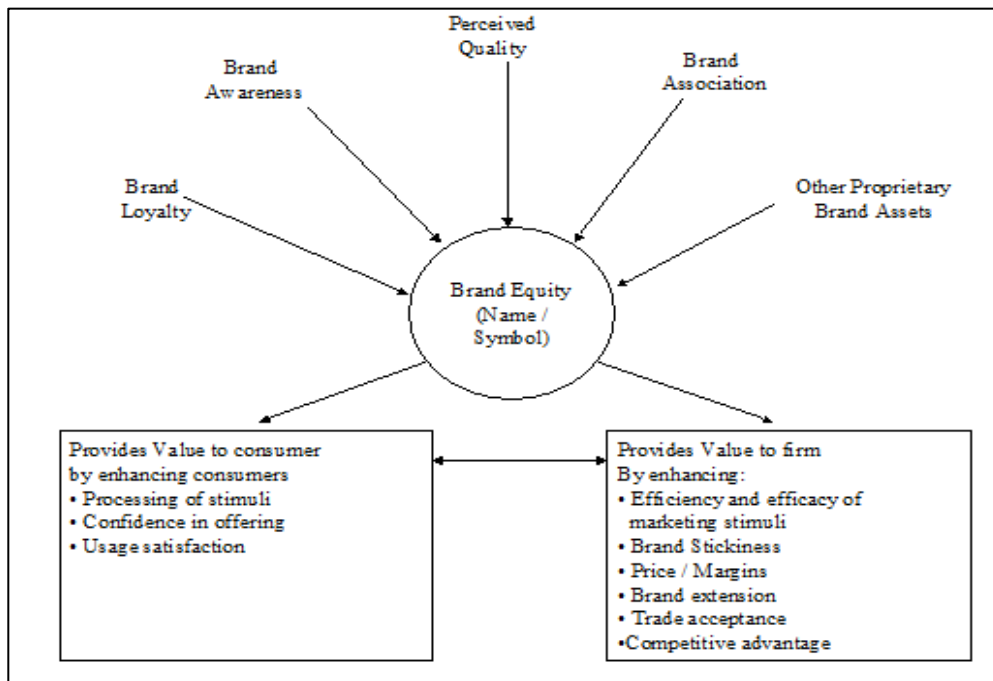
Perceived Quality

Brand Awareness

Brand Association

Brand Loyalty

Other Proprietary Brand Assets

Brand Equity (Name / Symbol)

Provides Value to consumer by enhancing consumers
• Processing of stimuli
• Confidence in offering
• Usage satisfaction

Provides Value to firm By enhancing:
• Efficiency and efficacy of marketing stimuli
• Brand Stickiness
• Price / Margins
• Brand extension
• Trade acceptance
•Competitive advantage